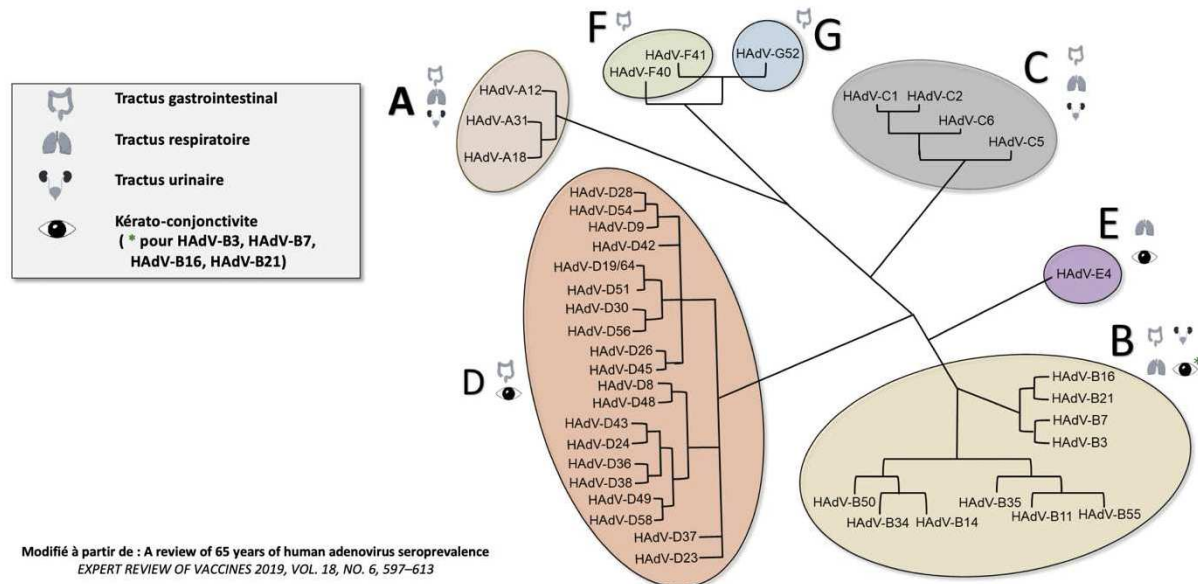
Tractus gastrointestinal
Tractus respiratoire
Tractus urinaire
Kérato-conjonctivite
( * pour HAdV-B3, HAdV-B7, HAdV-B16, HAdV-B21)

A
HAdV-A12
HAdV-A31
HAdV-A18

F
HAdV-F41
HAdV-F40

G
HAdV-G52

C
HAdV-C1
HAdV-C2
HAdV-C6
HAdV-C5

E
HAdV-E4

D
HAdV-D28
HAdV-D54
HAdV-D9
HAdV-D42
HAdV-D19/64
HAdV-D51
HAdV-D30
HAdV-D56
HAdV-D26
HAdV-D45
HAdV-D8
HAdV-D48
HAdV-D43
HAdV-D24
HAdV-D36
HAdV-D38
HAdV-D49
HAdV-D58
HAdV-D37
HAdV-D23

B
HAdV-B16
HAdV-B21
HAdV-B7
HAdV-B3
HAdV-B50
HAdV-B34
HAdV-B14
HAdV-B35
HAdV-B11
HAdV-B55

Modifié à partir de : A review of 65 years of human adenovirus seroprevalence
EXPERT REVIEW OF VACCINES 2019, VOL. 18, NO. 6, 597–613